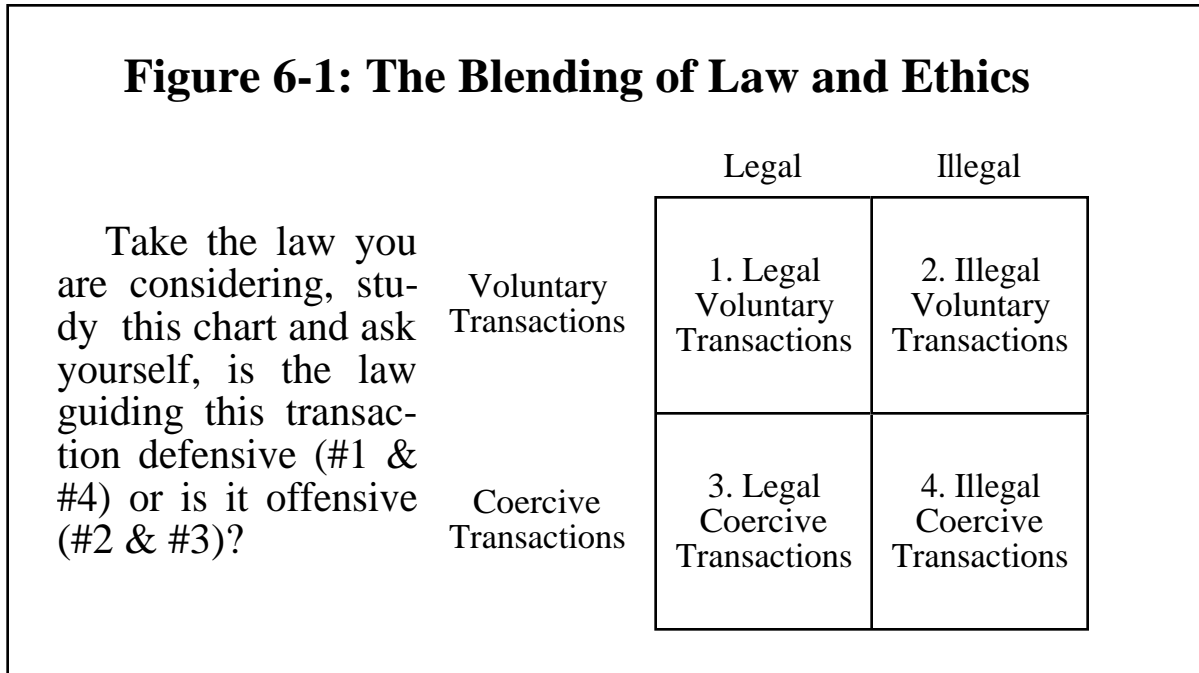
**Figure 6-1: The Blending of Law and Ethics**

Take the law you are considering, study this chart and ask yourself, is the law guiding this transaction defensive (#1 & #4) or is it offensive (#2 & #3)?

| | Legal | Illegal |
|---|---|---|
| Voluntary Transactions | 1. Legal Voluntary Transactions | 2. Illegal Voluntary Transactions |
| Coercive Transactions | 3. Legal Coercive Transactions | 4. Illegal Coercive Transactions |